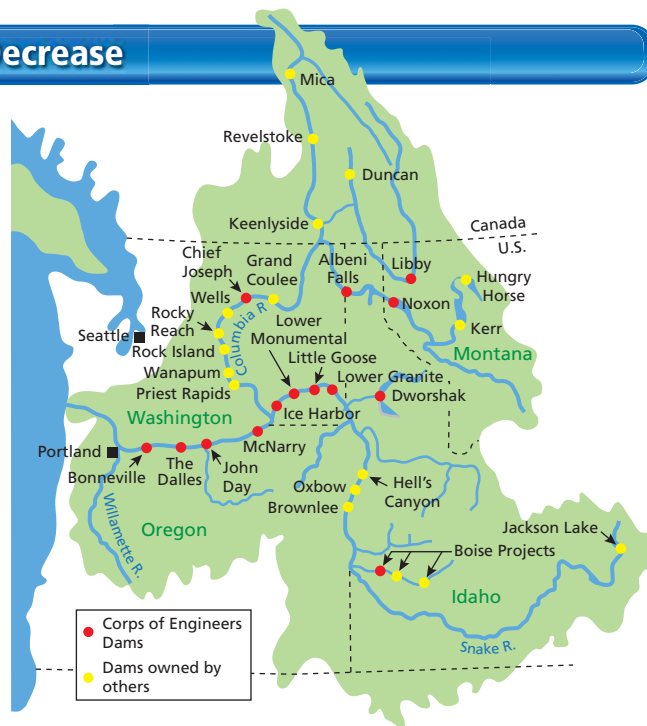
ecrease

Mica

Revelstoke

Duncan

Keenlyside

Canada
U.S.

Chief Joseph

Grand Coulee

Albeni Falls

Libby

Hungry Horse

Wells

Noxon

Rocky Reach

Seattle

Lower Monumental

Kerr

Rock Island

Columbia R.

Montana

Wanapum

Little Goose

Priest Rapids

Lower Granite

Dworshak

Washington

Ice Harbor

Portland

McNarry

Bonneville

The Dalles

John Day

Hell's Canyon

Oxbow

Brownlee

Oregon

Willamette R.

Jackson Lake

Boise Projects

Idaho

Snake R.

Corps of Engineers Dams

Dams owned by others